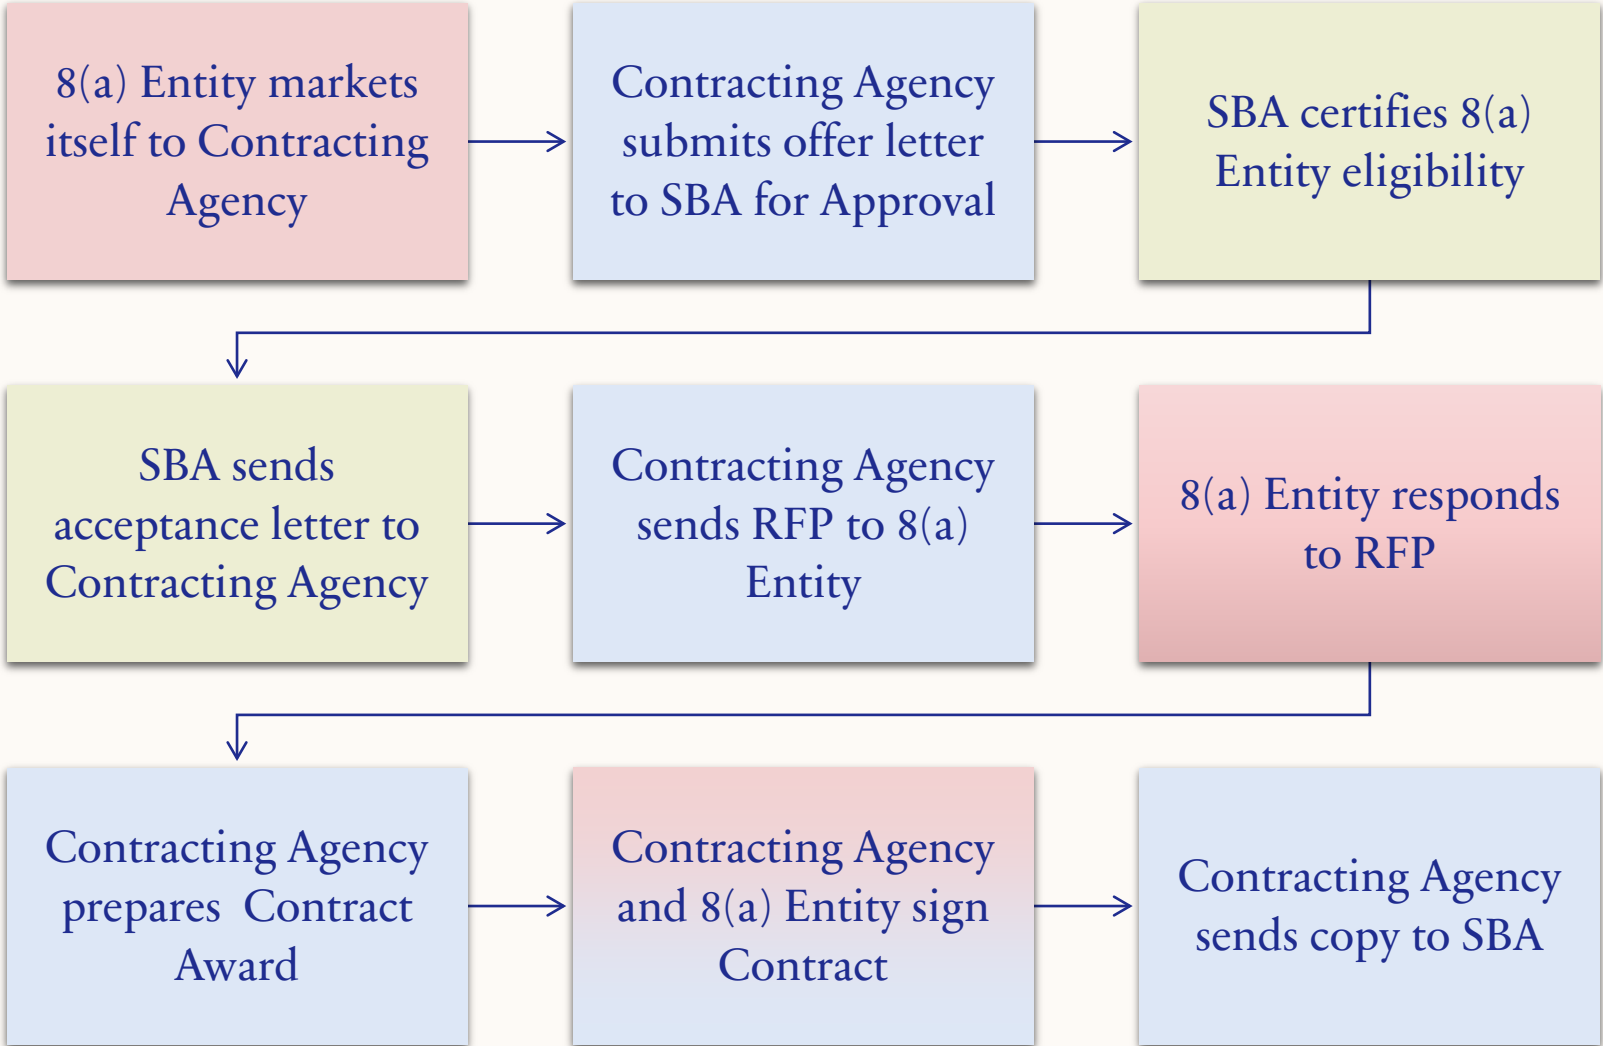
8(a) Entity markets itself to Contracting Agency

Contracting Agency submits offer letter to SBA for Approval

SBA certifies 8(a) Entity eligibility

SBA sends acceptance letter to Contracting Agency

Contracting Agency sends RFP to 8(a) Entity

8(a) Entity responds to RFP

Contracting Agency prepares Contract Award

Contracting Agency and 8(a) Entity sign Contract

Contracting Agency sends copy to SBA